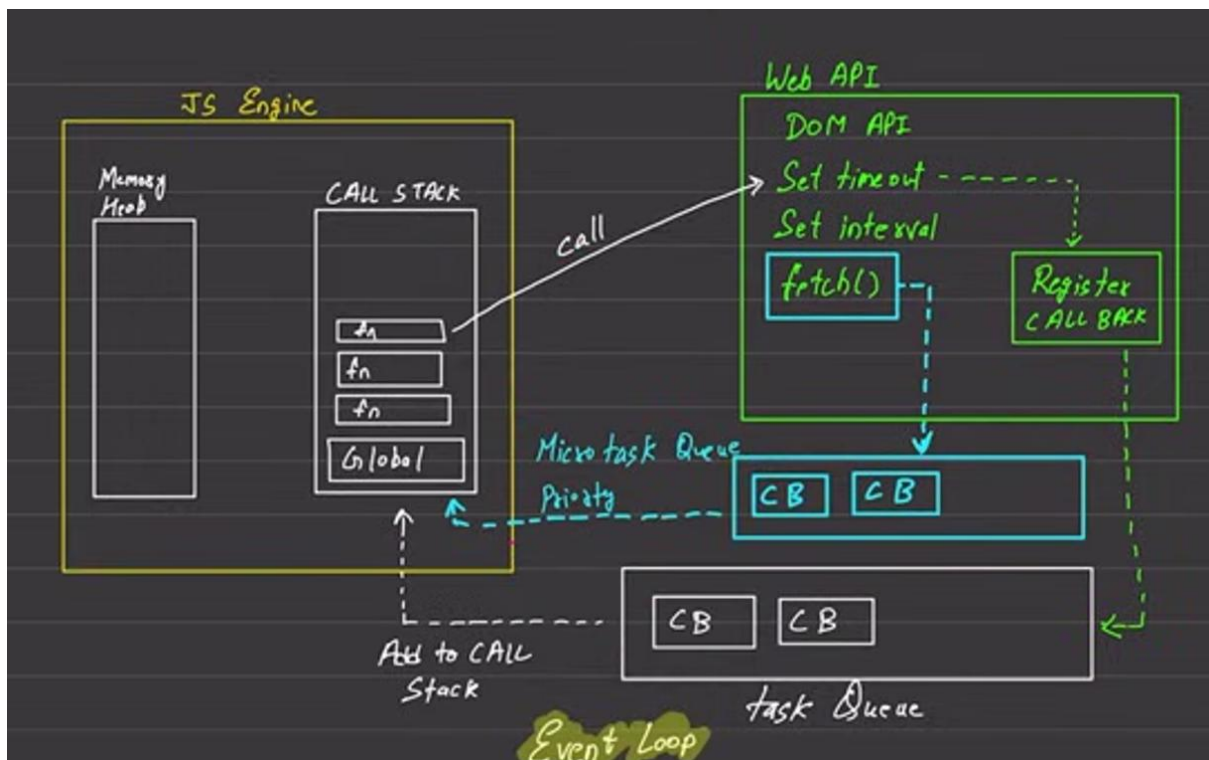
JS Engine

Memory Heap

CALL STACK

fn

fn

fn

Global

call

Web API

DOM API

Set timeout

Set interval

fetch()

Register CALL BACK

Micro task Queue

Priority

CB CB

CB CB

Add to CALL Stack

task Queue

Event Loop